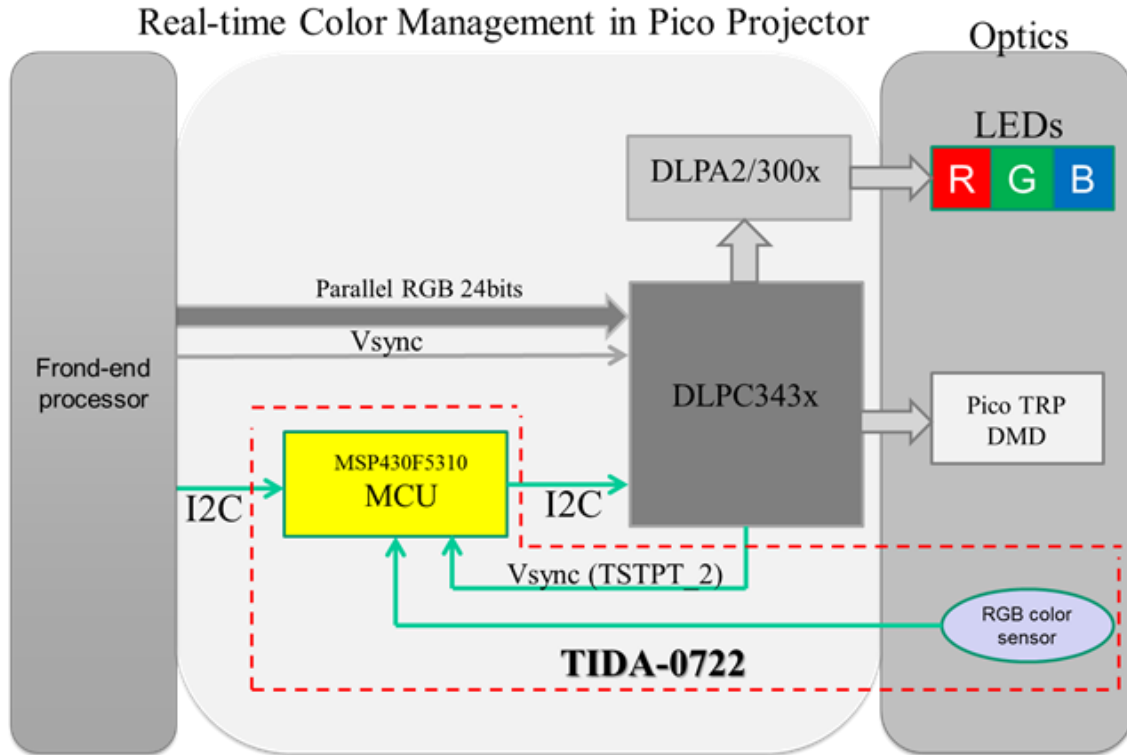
Real-time Color Management in Pico Projector

Optics

LEDs

R G B

DLPA2/300x

Parallel RGB 24bits

Vsync

Frond-end processor

DLPC343x

Pico TRP DMD

MSP430F5310
MCU

I2C

I2C

Vsync (TSTPT_2)

RGB color sensor

TIDA-0722